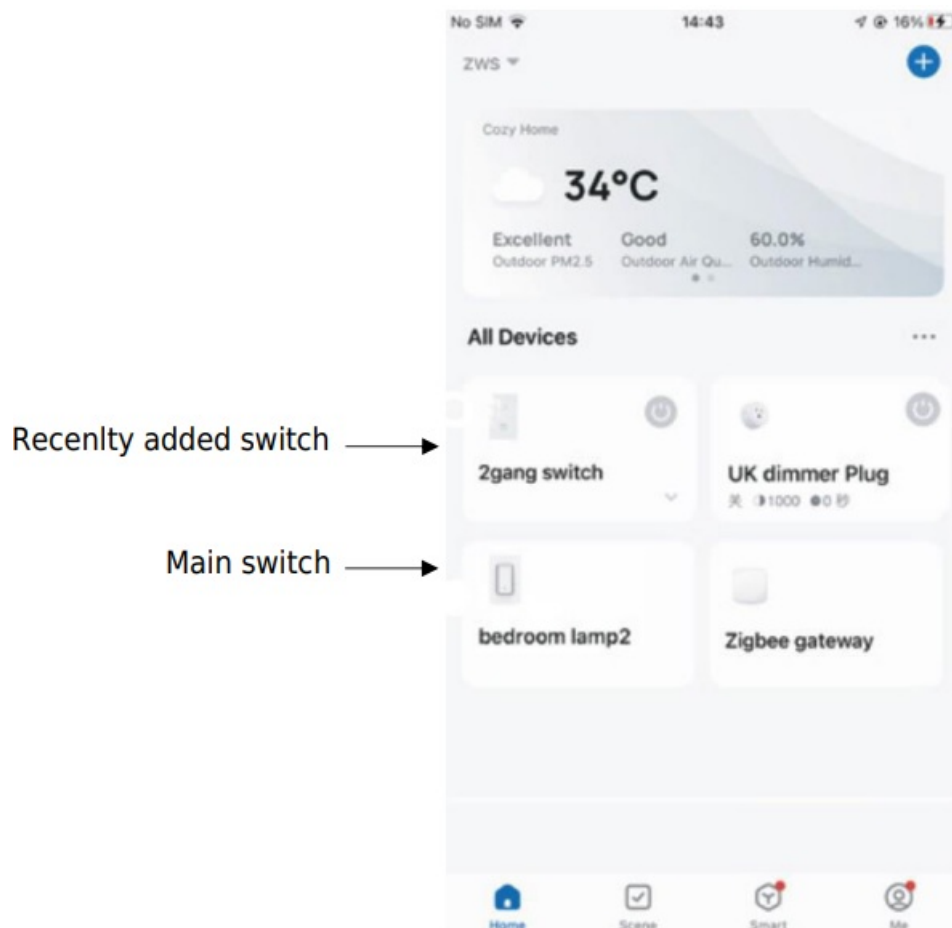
No SIM 14:43 16%

ZWS

Cozy Home

34°C

Excellent
Outdoor PM2.5

Good
Outdoor Air Qu...

60.0%
Outdoor Humid...

All Devices

Recenlty added switch

2gang switch

UK dimmer Plug
关 1000 0 秒

Main switch

bedroom lamp2

Zigbee gateway

Home
Scene
Smart
Me